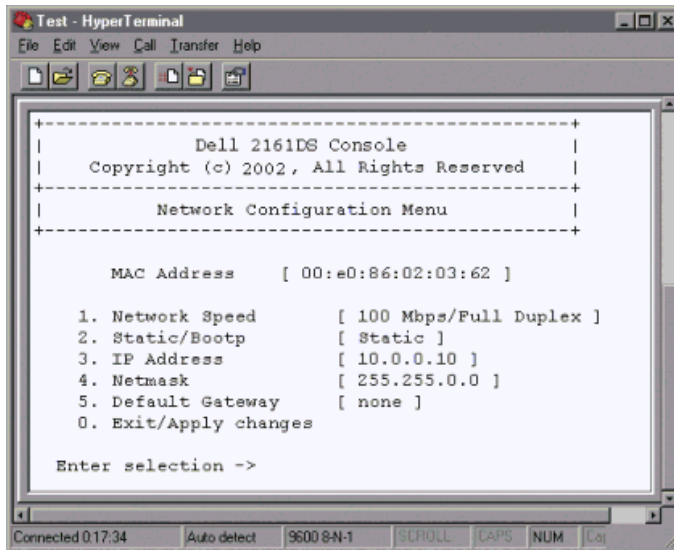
Test - HyperTerminal

File Edit View Call Transfer Help

+-----------------------------------------------+
| Dell 2161DS Console |
| Copyright (c) 2002, All Rights Reserved |
+-----------------------------------------------+
| Network Configuration Menu |
+-----------------------------------------------+

MAC Address [ 00:e0:86:02:03:62 ]

1. Network Speed [ 100 Mbps/Full Duplex ]
2. Static/Bootp [ Static ]
3. IP Address [ 10.0.0.10 ]
4. Netmask [ 255.255.0.0 ]
5. Default Gateway [ none ]
0. Exit/Apply changes

Enter selection ->

Connected 0:17:34 | Auto detect | 9600 8-N-1 | SCROLL | CAPS | NUM | Ca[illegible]